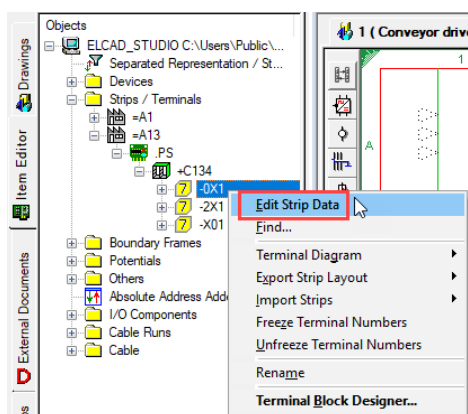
Drawings
Item Editor
External Documents
Objects
ELCAD_STUDIO C:\Users\Public\...
Separated Representation / St...
Devices
Strips / Terminals
=A1
=A13
.PS
+C134
-0X1
-2X1
-X01
Boundary Frames
Potentials
Others
Absolute Address Add
I/O Components
Cable Runs
Cable
1 ( Conveyor drive
A
Edit Strip Data
Find...
Terminal Diagram
Export Strip Layout
Import Strips
Freeze Terminal Numbers
Unfreeze Terminal Numbers
Rename
Terminal Block Designer...